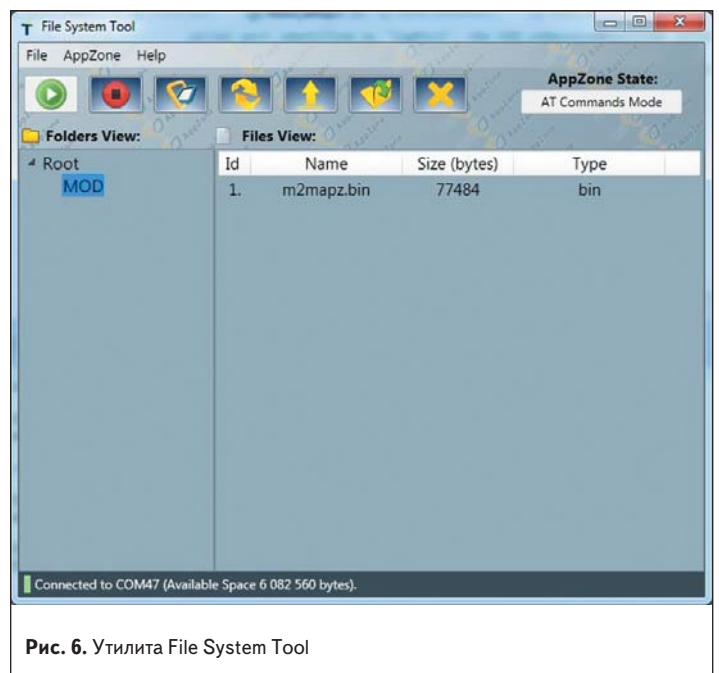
File System Tool

File AppZone Help

AppZone State:
AT Commands Mode

Folders View:

Files View:

Root
MOD

| Id | Name | Size (bytes) | Type |
|---|---|---|---|
| 1. | m2mapz.bin | 77484 | bin |

Connected to COM47 (Available Space 6 082 560 bytes).

**Рис. 6.** Утилита File System Tool